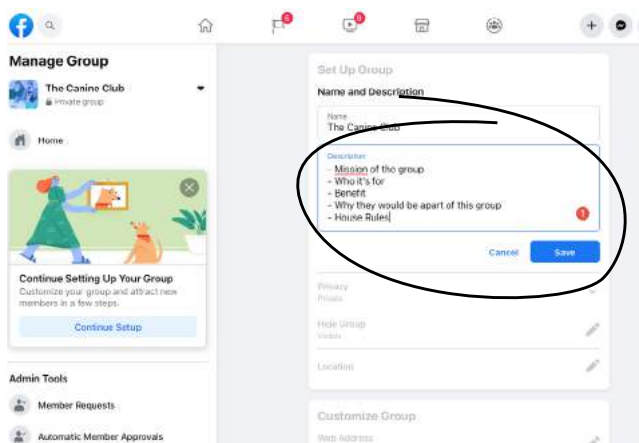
Manage Group

The Canine Club
Private group

Home

Continue Setting Up Your Group
Customize your group and attract new members in a few steps.

Continue Setup

Admin Tools

Member Requests

Automatic Member Approvals

Set Up Group

Name and Description

Name
The Canine Club

Description
- Mission of the group
- Who it's for
- Benefit
- Why they would be apart of this group
- House Rules

Cancel

Save

Privacy
Private

Hide Group
Visible

Location

Customize Group

Web Address